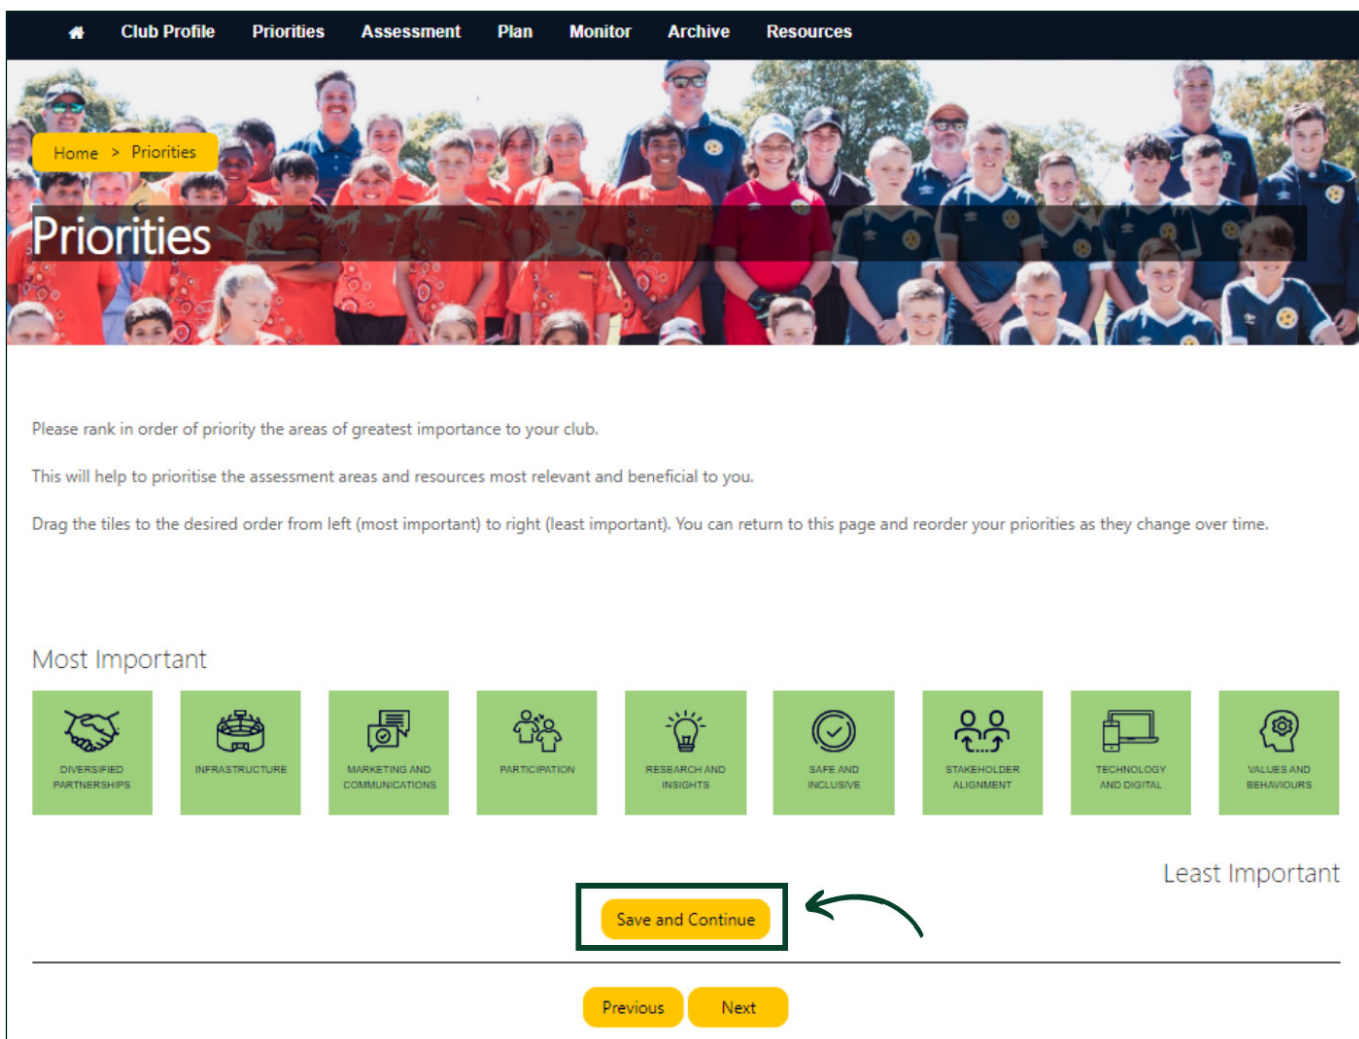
Club Profile Priorities Assessment Plan Monitor Archive Resources

Home > Priorities

Priorities

Please rank in order of priority the areas of greatest importance to your club.

This will help to prioritise the assessment areas and resources most relevant and beneficial to you.

Drag the tiles to the desired order from left (most important) to right (least important). You can return to this page and reorder your priorities as they change over time.

Most Important

DIVERSIFIED PARTNERSHIPS

INFRASTRUCTURE

MARKETING AND COMMUNICATIONS

PARTICIPATION

RESEARCH AND INSIGHTS

SAFE AND INCLUSIVE

STAKEHOLDER ALIGNMENT

TECHNOLOGY AND DIGITAL

VALUES AND BEHAVIOURS

Least Important

Save and Continue

Previous Next